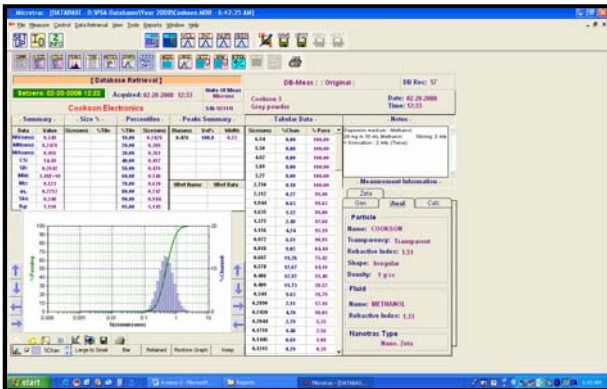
Microtrac [DATABASE] D:\PSA Database\Year 2008\Cookson.MDB - 6:42:25 AM]

File Measure Control Data Retrieval View Tools Reports Window Help

[ Database Retrieval ]

DB-Meas : : Original :

DB Rec: 57

Setzero: 02-28-2008 12:22

Acquired: 02-28-2008 12:33

Cookson Electronics

Cookson 3

Grey powder

Date: 02.28.2008

Time: 12:33

- Summary -

- Size % -

- Percentiles -

- Peaks Summary -

- Tabular Data -

- Notes -

Data | Value

Size(um) | %Tile

%Tile | Size(um)

Dia(um) | Vol% | Width

Size(um) | %Chan | % Pass

Dispersion medium : Methanol

Measurement Information

Zeta

Gen

Anal

Calc

Particle

Name: COOKSON

Transparency: Transparent

Refractive Index: 1.51

Shape: Irregular

Density: 1 g/cc

Fluid

Name: METHANOL

Refractive Index: 1.33

Nanotrac Type

Nano, Zeta

Size(micrometers)

%Chan

Large to Small

Bar

Retained

Restore Graph

Keep

start